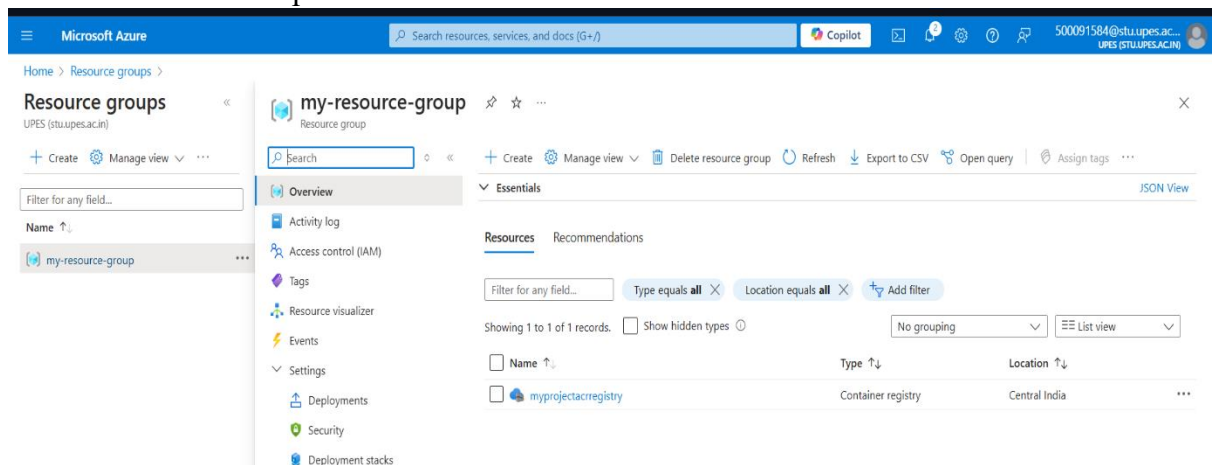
Microsoft Azure

Search resources, services, and docs (G+/)

Copilot

3

500091584@stu.upes.ac...
UPES (STU.UPES.AC.IN)

Home > Resource groups >

Resource groups
UPES (stu.upes.ac.in)

+ Create Manage view ⌵ ···

Filter for any field...

Name ↑↓

my-resource-group ···

my-resource-group
Resource group

Search

Overview

Activity log

Access control (IAM)

Tags

Resource visualizer

Events

⌵ Settings

Deployments

Security

Deployment stacks

+ Create Manage view ⌵ Delete resource group Refresh Export to CSV Open query Assign tags ···

⌵ Essentials

JSON View

Resources Recommendations

Filter for any field...

Type equals **all** ×

Location equals **all** ×

Add filter

Showing 1 to 1 of 1 records. Show hidden types ⓘ

No grouping

List view

| Name ↑↓ | Type ↑↓ | Location ↑↓ |
|---|---|---|
| myprojectacrregistry | Container registry | Central India |